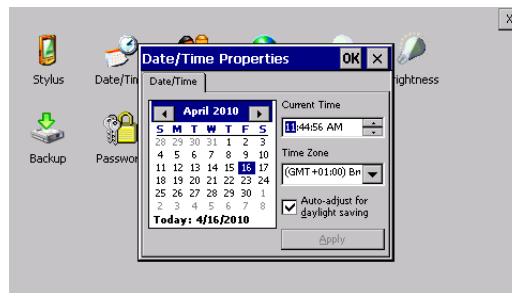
X

Stylus

Date/Tin

rightness

Backup

Passwor

Date/Time Properties

OK

×

Date/Time

April 2010

| S | M | T | W | T | F | S |
|---|---|---|---|---|---|---|
| 28 | 29 | 30 | 31 | 1 | 2 | 3 |
| 4 | 5 | 6 | 7 | 8 | 9 | 10 |
| 11 | 12 | 13 | 14 | 15 | 16 | 17 |
| 18 | 19 | 20 | 21 | 22 | 23 | 24 |
| 25 | 26 | 27 | 28 | 29 | 30 | 1 |
| 2 | 3 | 4 | 5 | 6 | 7 | 8 |

Today: 4/16/2010

Current Time

11:44:56 AM

Time Zone

(GMT+01:00) Br

Auto-adjust for daylight saving

Apply